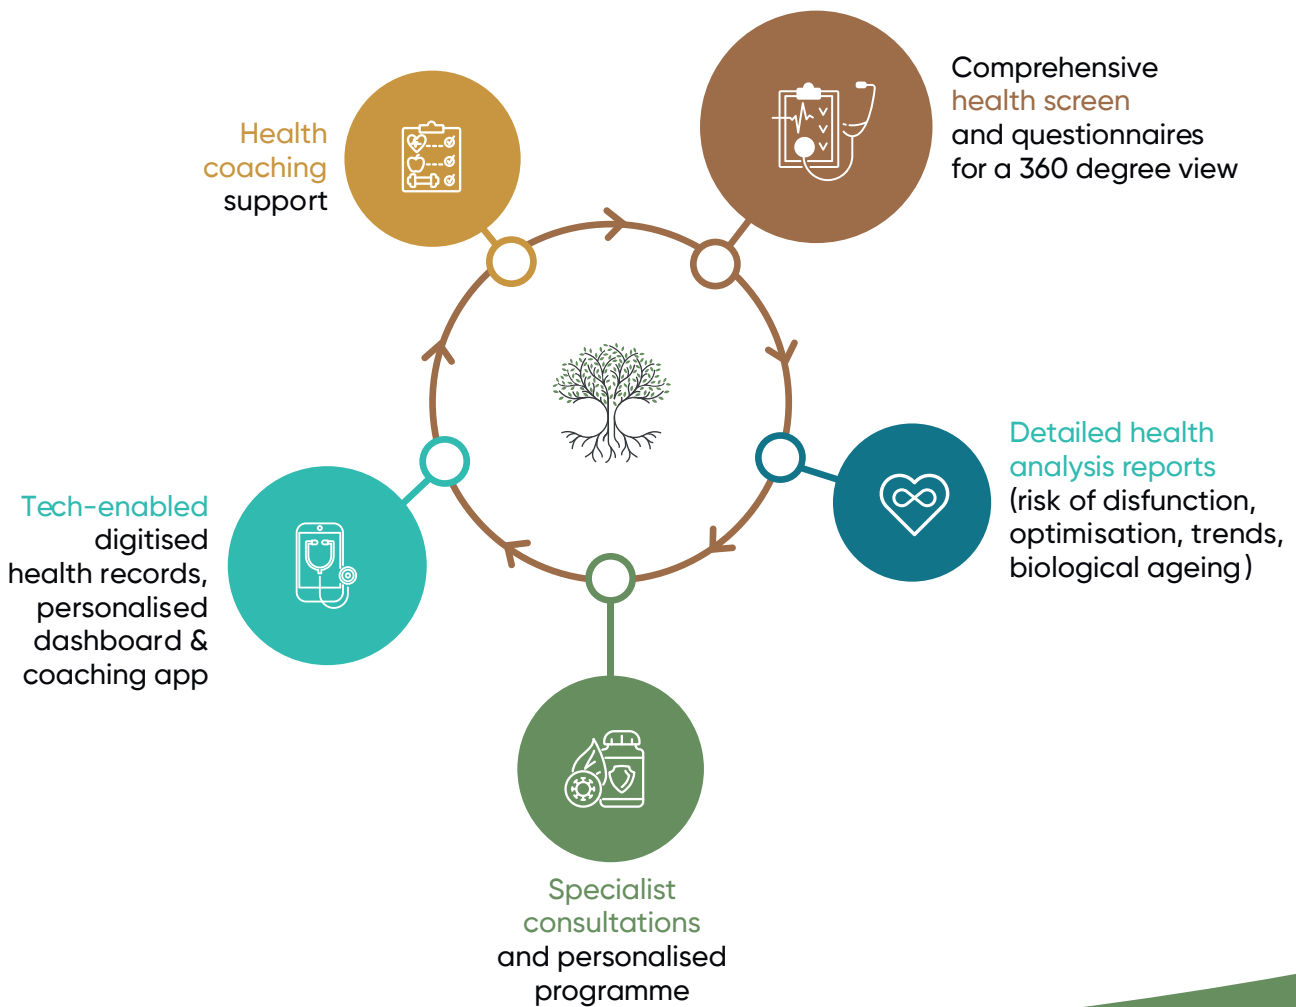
Health coaching support

Comprehensive health screen and questionnaires for a 360 degree view

Tech-enabled digitised health records, personalised dashboard & coaching app

Detailed health analysis reports (risk of disfunction, optimisation, trends, biological ageing)

Specialist consultations and personalised programme